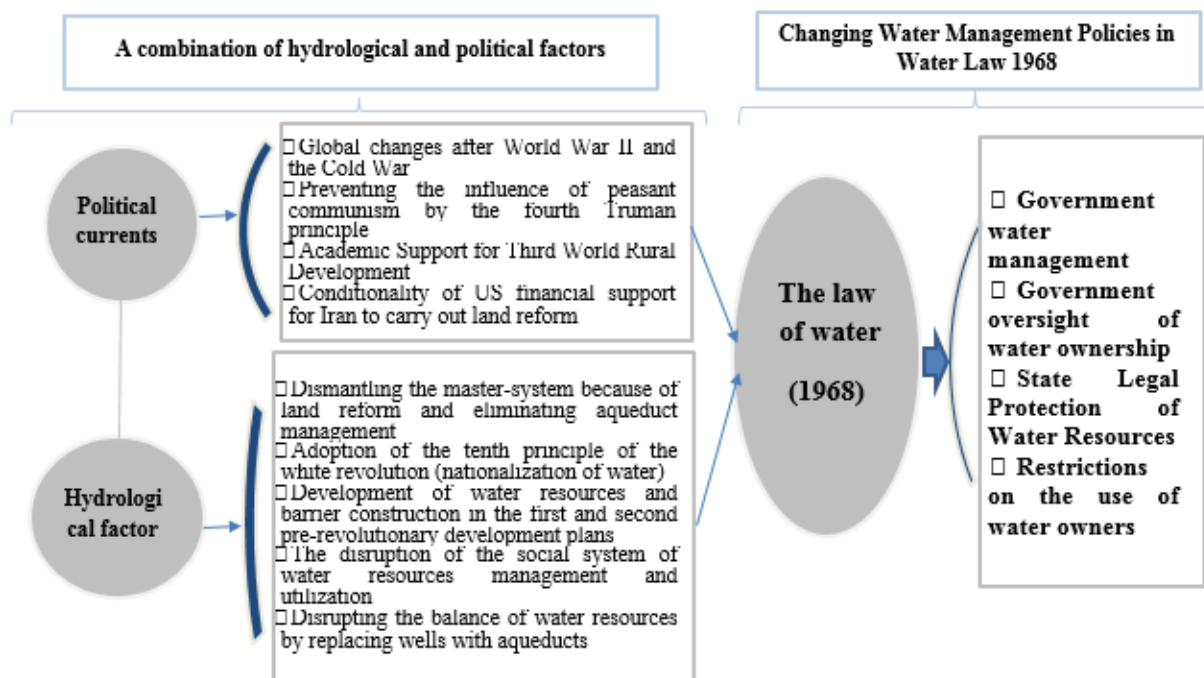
A combination of hydrological and political factors

Changing Water Management Policies in Water Law 1968

Political currents

 Global changes after World War II and the Cold War
 Preventing the influence of peasant communism by the fourth Truman principle
 Academic Support for Third World Rural Development
 Conditionality of US financial support for Iran to carry out land reform

Hydrological factor

 Dismantling the master-system because of land reform and eliminating aqueduct management
 Adoption of the tenth principle of the white revolution (nationalization of water)
 Development of water resources and barrier construction in the first and second pre-revolutionary development plans
 The disruption of the social system of water resources management and utilization
 Disrupting the balance of water resources by replacing wells with aqueducts

The law of water (1968)

 Government water management
 Government oversight of water ownership
 State Legal Protection of Water Resources
 Restrictions on the use of water owners